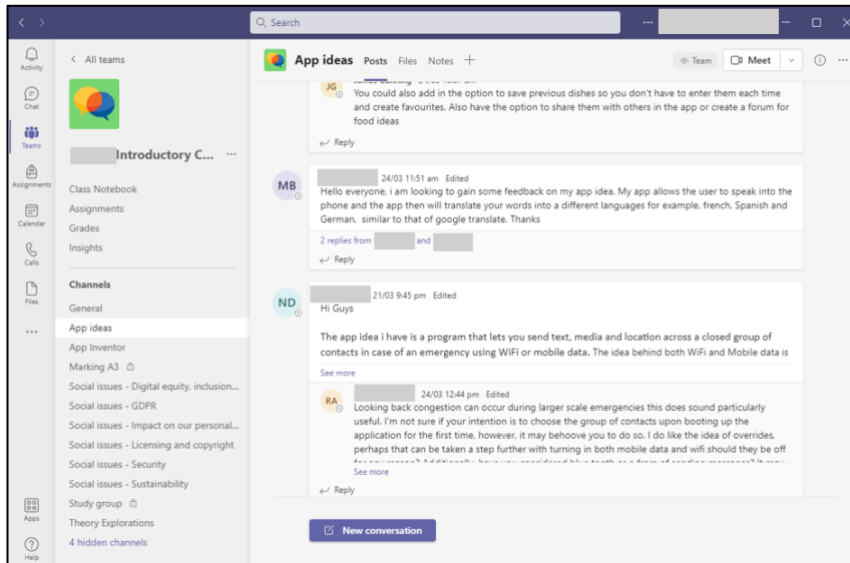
Search

Activity
Chat
Teams
Assignments
Calendar
Calls
Files
...
Apps
Help

All teams

Introductory C... ···

Class Notebook
Assignments
Grades
Insights

Channels
General
App ideas
App Inventor
Marking A3
Social issues - Digital equity, inclusion...
Social issues - GDPR
Social issues - Impact on our personal...
Social issues - Licensing and copyright
Social issues - Security
Social issues - Sustainability
Study group
Theory Explorations
4 hidden channels

App ideas Posts Files Notes +
Team Meet

JG
You could also add in the option to save previous dishes so you don't have to enter them each time and create favourites. Also have the option to share them with others in the app or create a forum for food ideas
Reply

MB
24/03 11:51 am Edited
Hello everyone, i am looking to gain some feedback on my app idea. My app allows the user to speak into the phone and the app then will translate your words into a different languages for example, french, Spanish and German, similar to that of google translate. Thanks
2 replies from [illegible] and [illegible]
Reply

ND
21/03 9:45 pm Edited
Hi Guys

The app idea I have is a program that lets you send text, media and location across a closed group of contacts in case of an emergency using WiFi or mobile data. The idea behind both WiFi and Mobile data is
See more

RA
24/03 12:44 pm Edited
Looking back congestion can occur during larger scale emergencies this does sound particularly useful. I'm not sure if your intention is to choose the group of contacts upon booting up the application for the first time, however, it may behoove you to do so. I do like the idea of overrides, perhaps that can be taken a step further with turning in both mobile data and wifi should they be off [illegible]
See more
Reply

New conversation